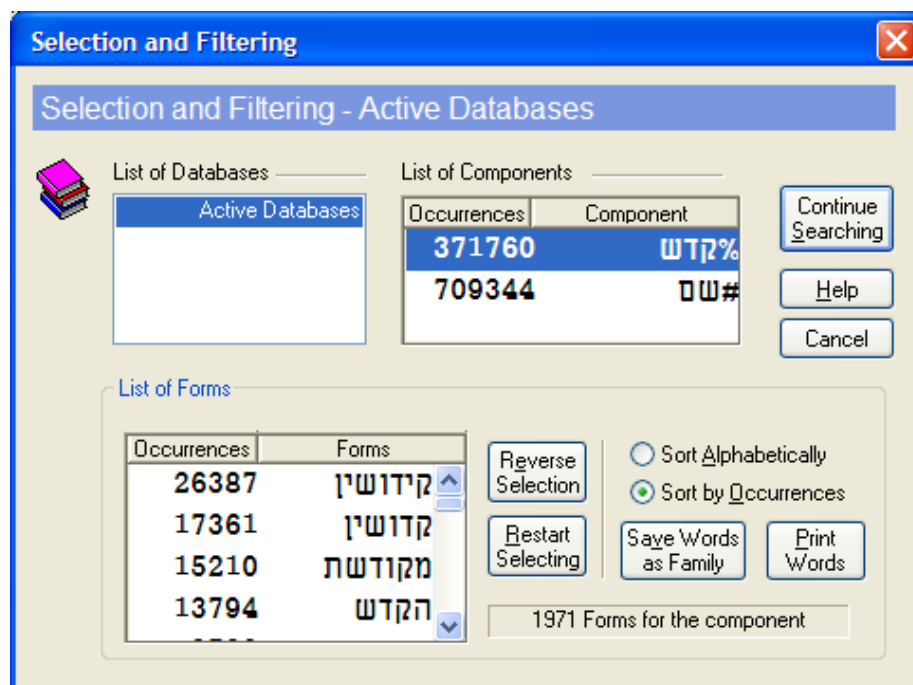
Selection and Filtering

Selection and Filtering - Active Databases

List of Databases

Active Databases

List of Components

| Occurrences | Component |
|---|---|
| 371760 | %קדש |
| 709344 | #שם |

Continue Searching

Help

Cancel

List of Forms

| Occurrences | Forms |
|---|---|
| 26387 | קידושין |
| 17361 | קדושין |
| 15210 | מקודשת |
| 13794 | הקדש |

Reverse Selection

Restart Selecting

Sort Alphabetically

Sort by Occurrences

Save Words as Family

Print Words

1971 Forms for the component